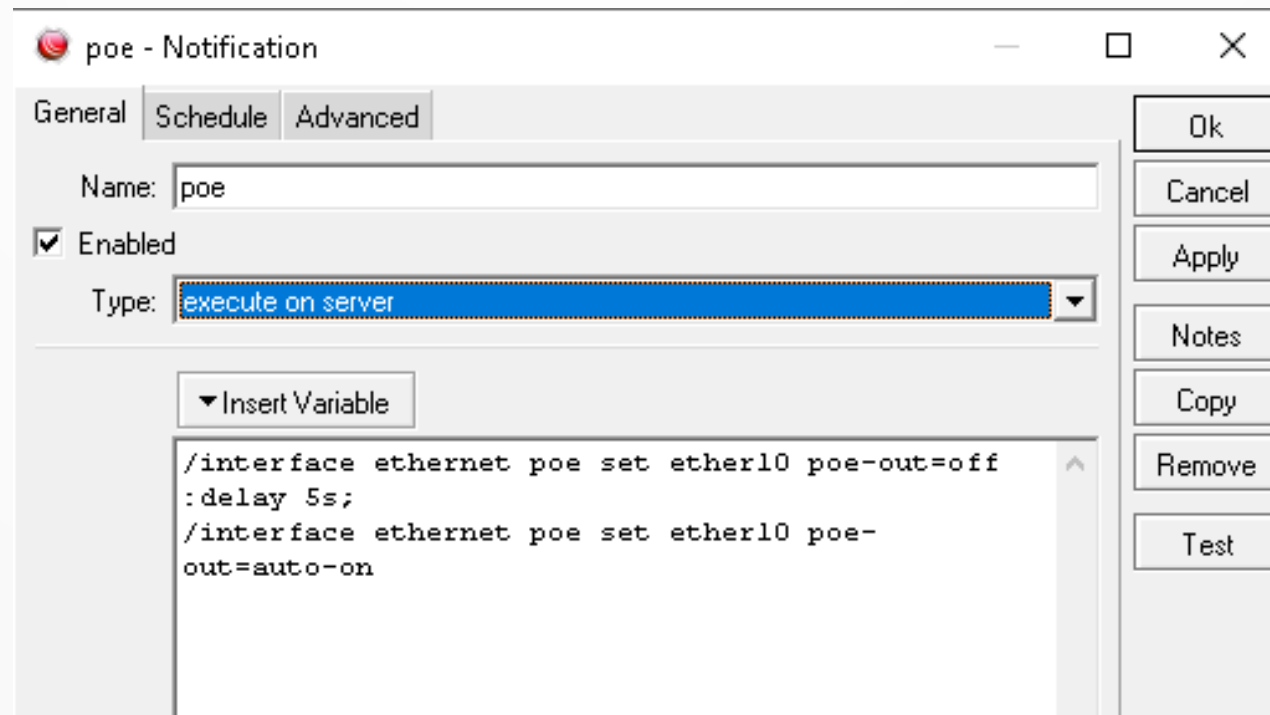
poe - Notification

General Schedule Advanced

Name: poe

Enabled

Type: execute on server

▾Insert Variable

/interface ethernet poe set ether10 poe-out=off
:delay 5s;
/interface ethernet poe set ether10 poe-out=auto-on

Ok
Cancel
Apply
Notes
Copy
Remove
Test